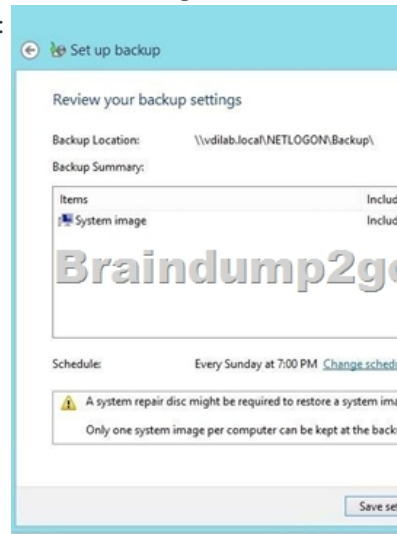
:

Set up backup

Review your backup settings

Backup Location: \\vdilab.local\NETLOGON\Backup\

Backup Summary:

| Items | Includ |
|---|---|
| System image | Includ |

Braindump2g

Schedule: Every Sunday at 7:00 PM Change sched

A system repair disc might be required to restore a system ima

Only one system image per computer can be kept at the back

Save se